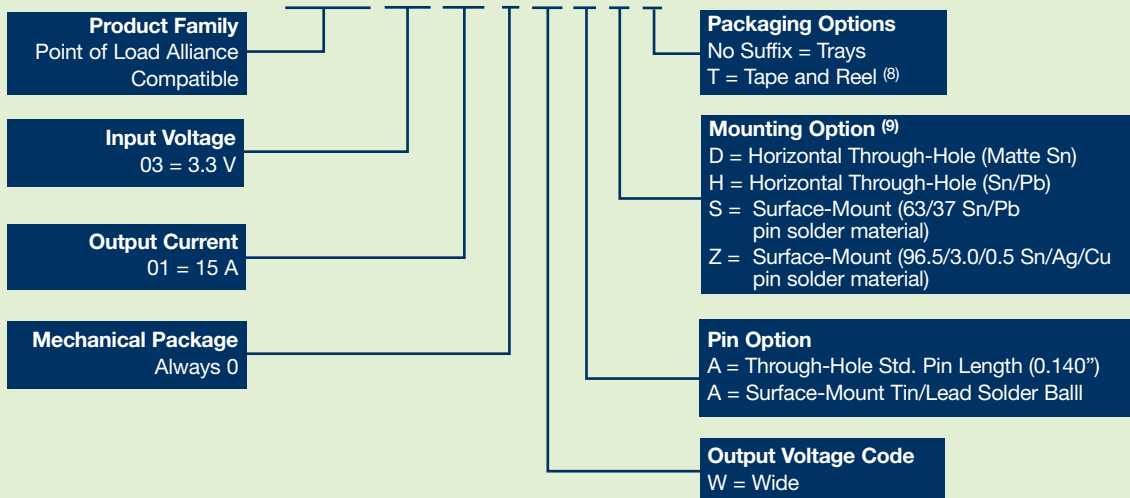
Product Family
Point of Load Alliance Compatible

Input Voltage
03 = 3.3 V

Output Current
01 = 15 A

Mechanical Package
Always 0

Packaging Options
No Suffix = Trays
T = Tape and Reel $^{(8)}$

Mounting Option $^{(9)}$
D = Horizontal Through-Hole (Matte Sn)
H = Horizontal Through-Hole (Sn/Pb)
S = Surface-Mount (63/37 Sn/Pb pin solder material)
Z = Surface-Mount (96.5/3.0/0.5 Sn/Ag/Cu pin solder material)

Pin Option
A = Through-Hole Std. Pin Length (0.140”)
A = Surface-Mount Tin/Lead Solder Balll

Output Voltage Code
W = Wide